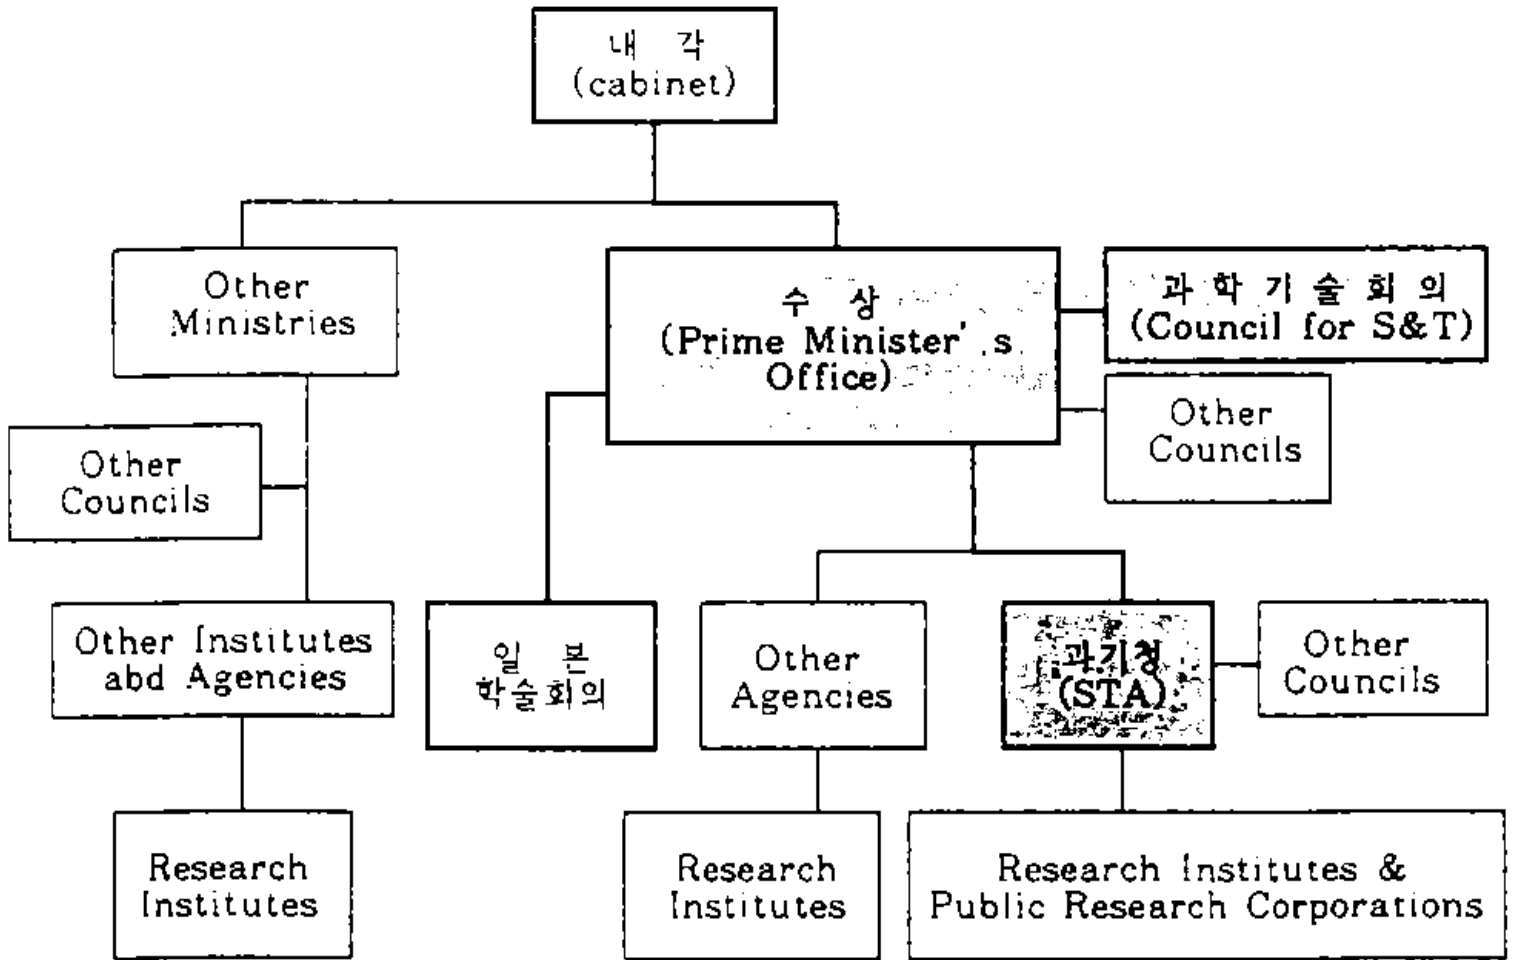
내 각
(cabinet)

Other Ministries

수 상
(Prime Minister'.s Office)

과 학 기 술 회 의
(Council for S&T)

Other Councils

Other Councils

Other Institutes abd Agencies

일 본
학술회의

Other Agencies

과기청
(STA)

Other Councils

Research Institutes

Research Institutes

Research Institutes &
Public Research Corporations